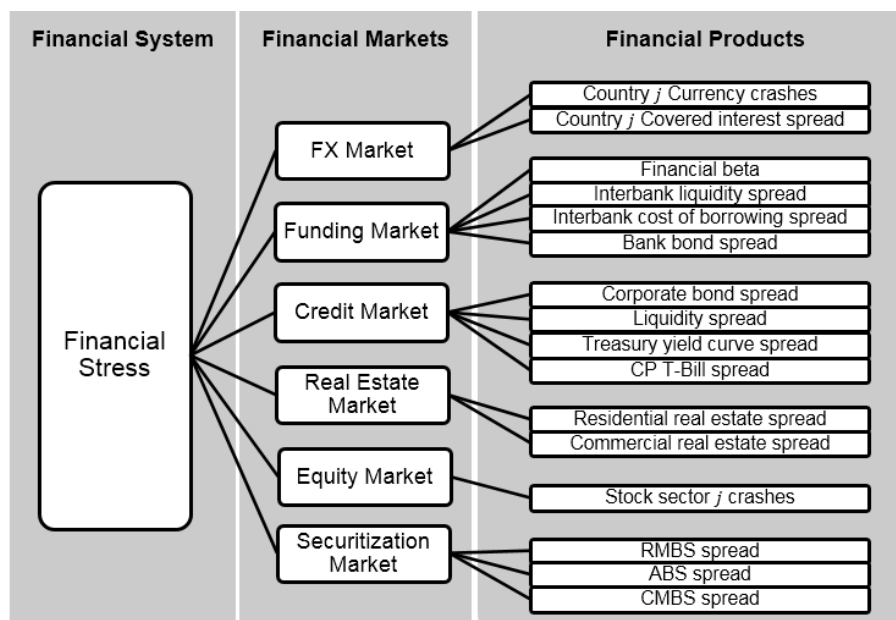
Financial System

Financial Markets

Financial Products

Financial Stress

FX Market

Funding Market

Credit Market

Real Estate Market

Equity Market

Securitization Market

Country $j$ Currency crashes

Country $j$ Covered interest spread

Financial beta

Interbank liquidity spread

Interbank cost of borrowing spread

Bank bond spread

Corporate bond spread

Liquidity spread

Treasury yield curve spread

CP T-Bill spread

Residential real estate spread

Commercial real estate spread

Stock sector $j$ crashes

RMBS spread

ABS spread

CMBS spread